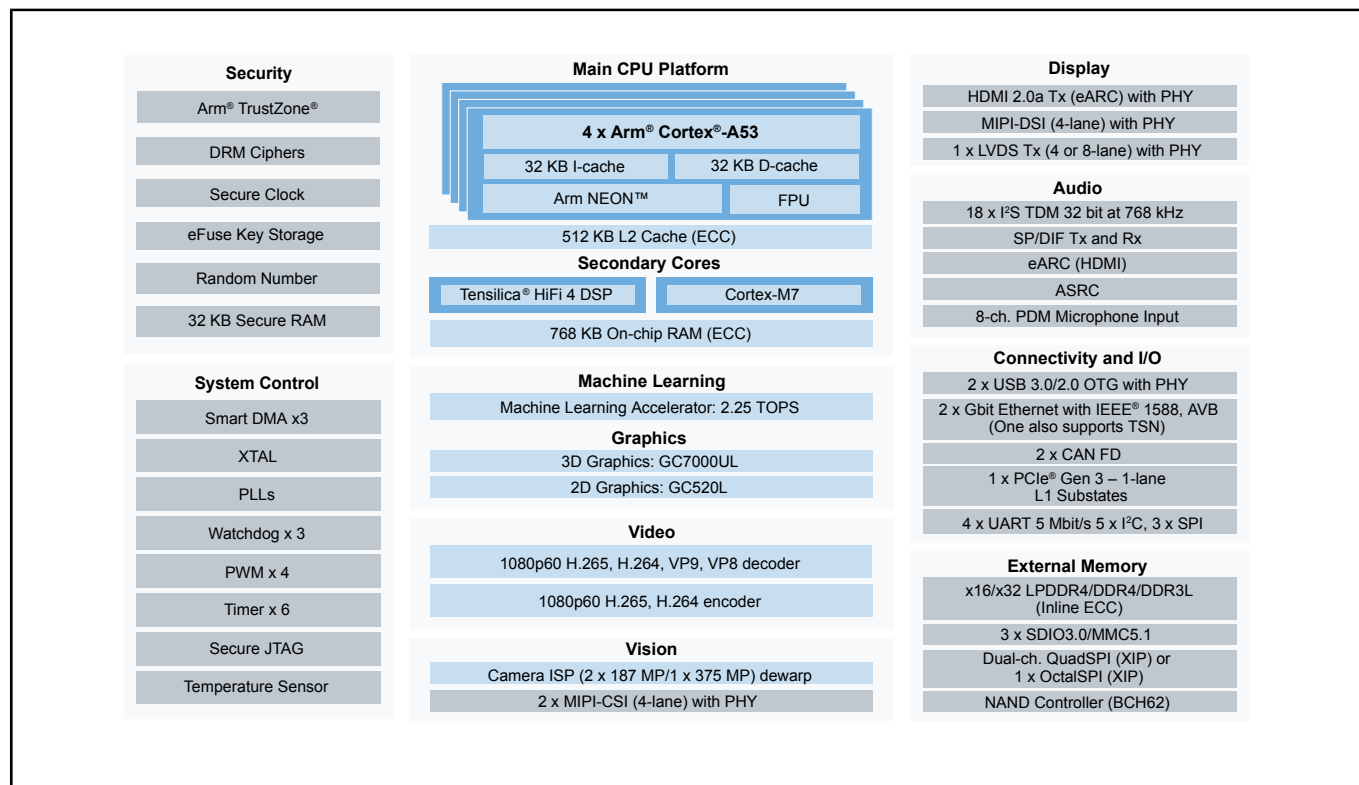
Security
Arm® TrustZone®
DRM Ciphers
Secure Clock
eFuse Key Storage
Random Number
32 KB Secure RAM

System Control
Smart DMA x3
XTAL
PLLs
Watchdog x 3
PWM x 4
Timer x 6
Secure JTAG
Temperature Sensor

Main CPU Platform
4 x Arm® Cortex®-A53
32 KB I-cache
32 KB D-cache
Arm NEON™
FPU
512 KB L2 Cache (ECC)
Secondary Cores
Tensilica® HiFi 4 DSP
Cortex-M7
768 KB On-chip RAM (ECC)

Machine Learning
Machine Learning Accelerator: 2.25 TOPS
Graphics
3D Graphics: GC7000UL
2D Graphics: GC520L

Video
1080p60 H.265, H.264, VP9, VP8 decoder
1080p60 H.265, H.264 encoder

Vision
Camera ISP (2 x 187 MP/1 x 375 MP) dewarp
2 x MIPI-CSI (4-lane) with PHY

Display
HDMI 2.0a Tx (eARC) with PHY
MIPI-DSI (4-lane) with PHY
1 x LVDS Tx (4 or 8-lane) with PHY

Audio
18 x I$^2$S TDM 32 bit at 768 kHz
SP/DIF Tx and Rx
eARC (HDMI)
ASRC
8-ch. PDM Microphone Input

Connectivity and I/O
2 x USB 3.0/2.0 OTG with PHY
2 x Gbit Ethernet with IEEE® 1588, AVB (One also supports TSN)
2 x CAN FD
1 x PCIe® Gen 3 – 1-lane L1 Substates
4 x UART 5 Mbit/s 5 x I$^2$C, 3 x SPI

External Memory
x16/x32 LPDDR4/DDR4/DDR3L (Inline ECC)
3 x SDIO3.0/MMC5.1
Dual-ch. QuadSPI (XIP) or 1 x OctalSPI (XIP)
NAND Controller (BCH62)